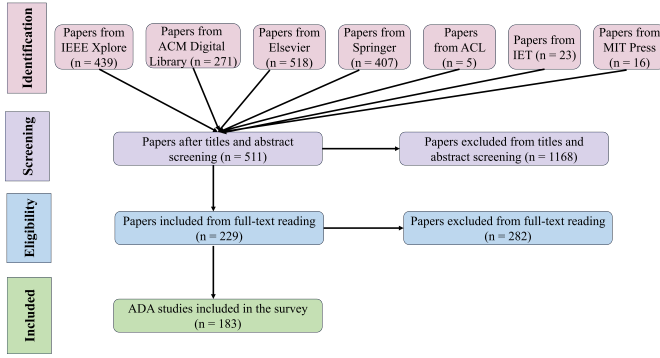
Identification

Papers from IEEE Xplore (n = 439)

Papers from ACM Digital Library (n = 271)

Papers from Elsevier (n = 518)

Papers from Springer (n = 407)

Papers from ACL (n = 5)

Papers from IET (n = 23)

Papers from MIT Press (n = 16)

Screening

Papers after titles and abstract screening (n = 511)

Papers excluded from titles and abstract screening (n = 1168)

Eligibility

Papers included from full-text reading (n = 229)

Papers excluded from full-text reading (n = 282)

Included

ADA studies included in the survey (n = 183)